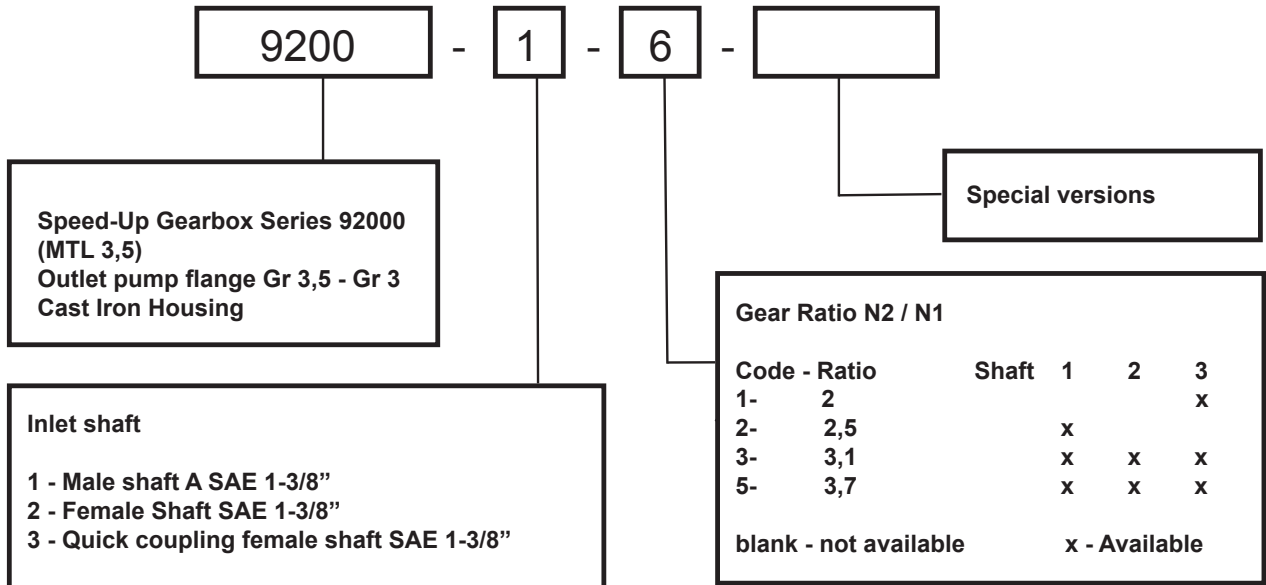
9200 - 1 - 6 -

Special versions

Speed-Up Gearbox Series 92000 (MTL 3,5)
Outlet pump flange Gr 3,5 - Gr 3
Cast Iron Housing

Gear Ratio N2 / N1

| Code - Ratio | | Shaft 1 | 2 | 3 |
|---|---|---|---|---|
| 1- | 2 | | | x |
| 2- | 2,5 | x | | |
| 3- | 3,1 | x | x | x |
| 5- | 3,7 | x | x | x |

blank - not available x - Available

Inlet shaft

1 - Male shaft A SAE 1-3/8"
2 - Female Shaft SAE 1-3/8"
3 - Quick coupling female shaft SAE 1-3/8"